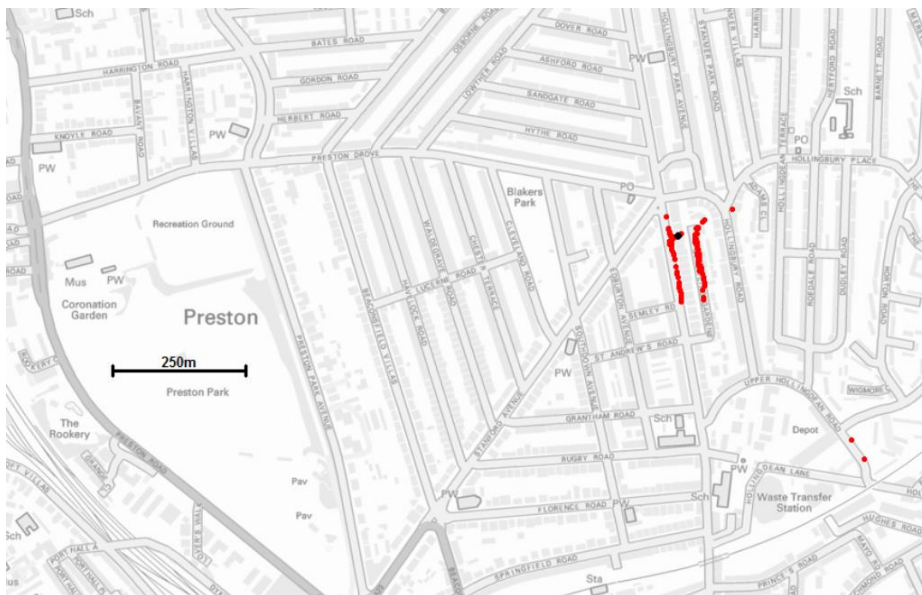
Sch
BATES ROAD
HARRINGTON ROAD
GORDON ROAD
HERBERT ROAD
KNOYLE ROAD
PW
PW
PRESTON DROVE
DOVER ROAD
ASHFORD ROAD
SANDGATE ROAD
HYTHE ROAD
PW
PO
Sch
PO
HOLLINGBURY PLACE
Blakers Park
Recreation Ground
Mus
PW
Coronation Garden
Preston
250m
Preston Park
The Rookery
PRESTON ROAD
LUCERNE ROAD
SEMLEY ROAD
ST ANDREW'S ROAD
PW
GRANTHAM ROAD
Sch
UPPER HOLLINGDEAN ROAD
WIGMORE
Depot
RUGBY ROAD
PW
HOLLINGDEAN LANE
Waste Transfer Station
PW
FLORENCE ROAD PW
Sch
Pav
Pav
SPRINGFIELD ROAD
Sta
PRINCE'S ROAD
HOLLINGBURY ROAD
PRESTON PARK AVENUE
STANFORD AVENUE
HUGHES ROAD
Sch